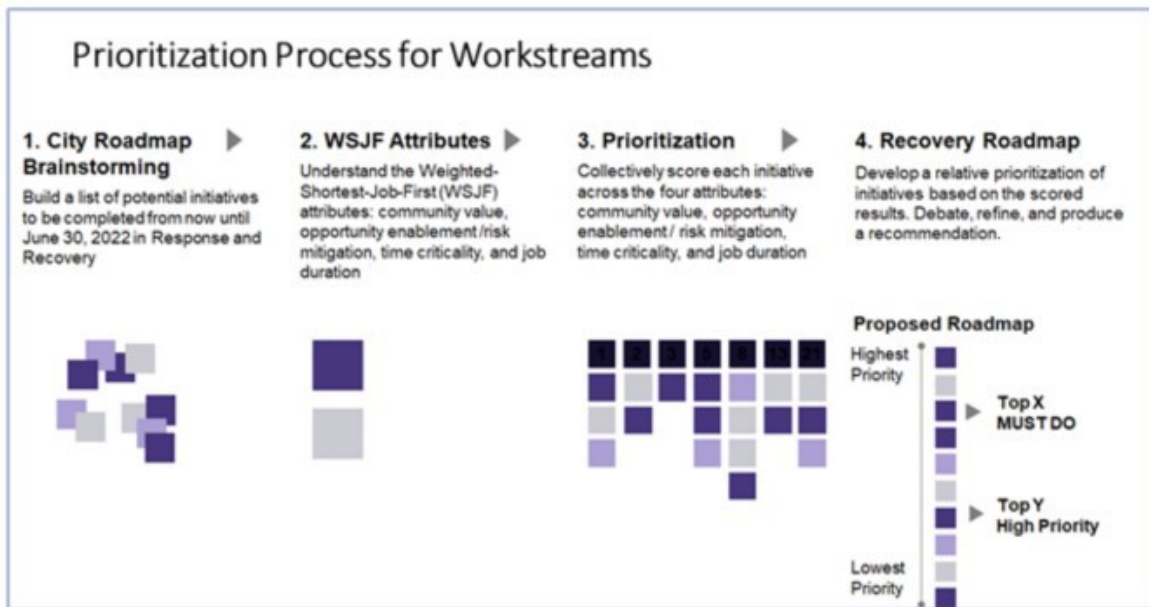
Prioritization Process for Workstreams

1. City Roadmap Brainstorming

Build a list of potential initiatives to be completed from now until June 30, 2022 in Response and Recovery

2. WSJF Attributes

Understand the Weighted-Shortest-Job-First (WSJF) attributes: community value, opportunity enablement /risk mitigation, time criticality, and job duration

3. Prioritization

Collectively score each initiative across the four attributes: community value, opportunity enablement / risk mitigation, time criticality, and job duration

1 2 3 5 8 13 21

4. Recovery Roadmap

Develop a relative prioritization of initiatives based on the scored results. Debate, refine, and produce a recommendation.

Proposed Roadmap

Highest Priority

Top X MUST DO

Top Y High Priority

Lowest Priority